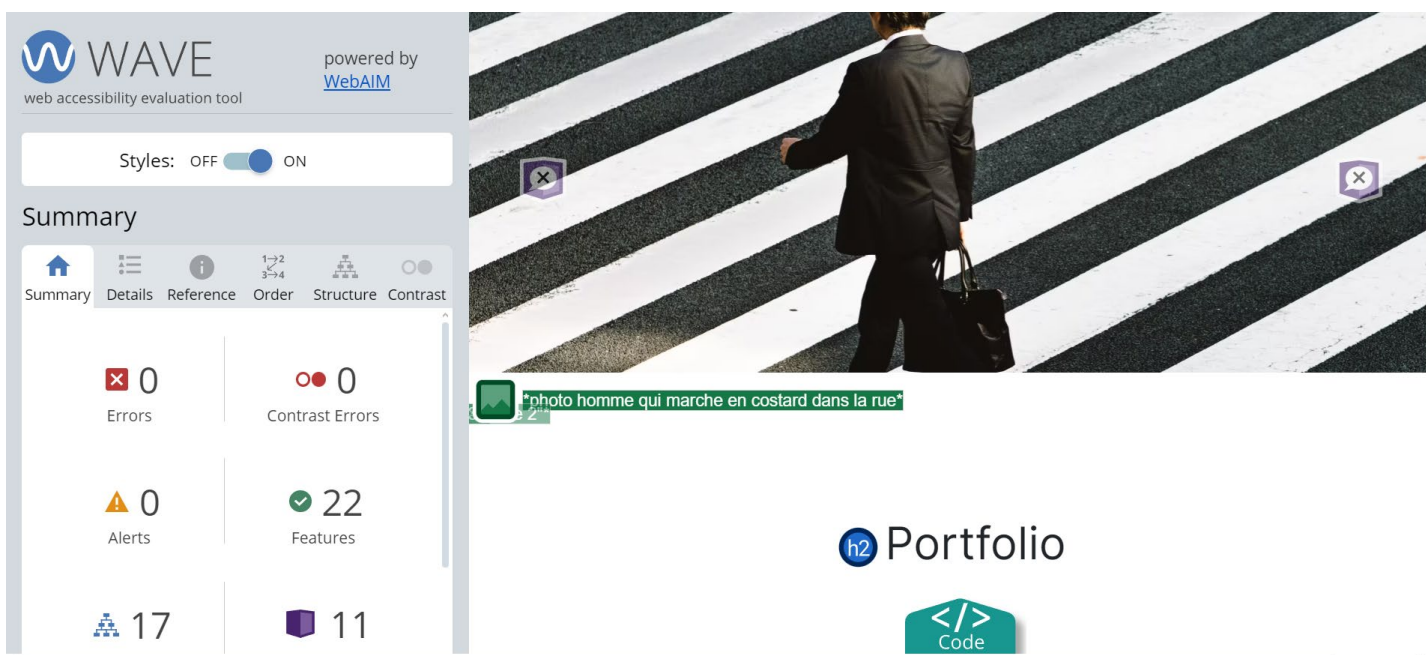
WAVE
web accessibility evaluation tool
powered by WebAIM

Styles: OFF ON

Summary

Summary Details Reference Order Structure Contrast

0
Errors

0
Contrast Errors

0
Alerts

22
Features

17

11

*photo homme qui marche en costard dans la rue*

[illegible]

h2 Portfolio

Code